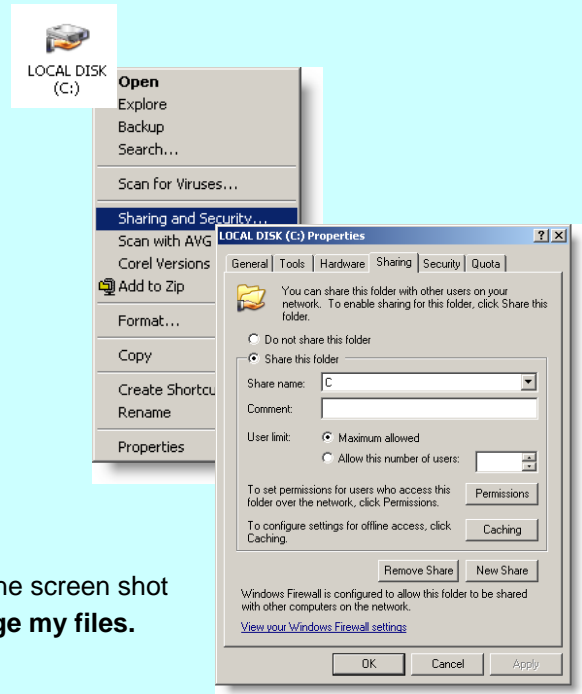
LOCAL DISK (C:)

Open
Explore
Backup
Search...
Scan for Viruses...
Sharing and Security...
Scan with AVG
Corel Versions
Add to Zip
Format...
Copy
Create Shortcu
Rename
Properties

LOCAL DISK (C:) Properties ? X

General | Tools | Hardware | Sharing | Security | Quota

You can share this folder with other users on your network. To enable sharing for this folder, click Share this folder.

Do not share this folder
Share this folder

Share name: C
Comment:
User limit: Maximum allowed
Allow this number of users:

To set permissions for users who access this folder over the network, click Permissions. Permissions

To configure settings for offline access, click Caching. Caching

Remove Share New Share

Windows Firewall is configured to allow this folder to be shared with other computers on the network.

View your Windows Firewall settings

OK Cancel Apply

he screen shot
ge my files.